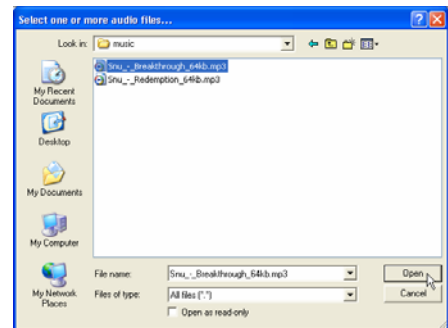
Select one or more audio files...

Look in: music

Snu_-_Breakthrough_64kb.mp3
Snu_-_Redemption_64kb.mp3

My Recent Documents
Desktop
My Documents
My Computer
My Network Places

File name: Snu_-_Breakthrough_64kb.mp3
Files of type: All files (*.*)
Open as read-only

Open
Cancel